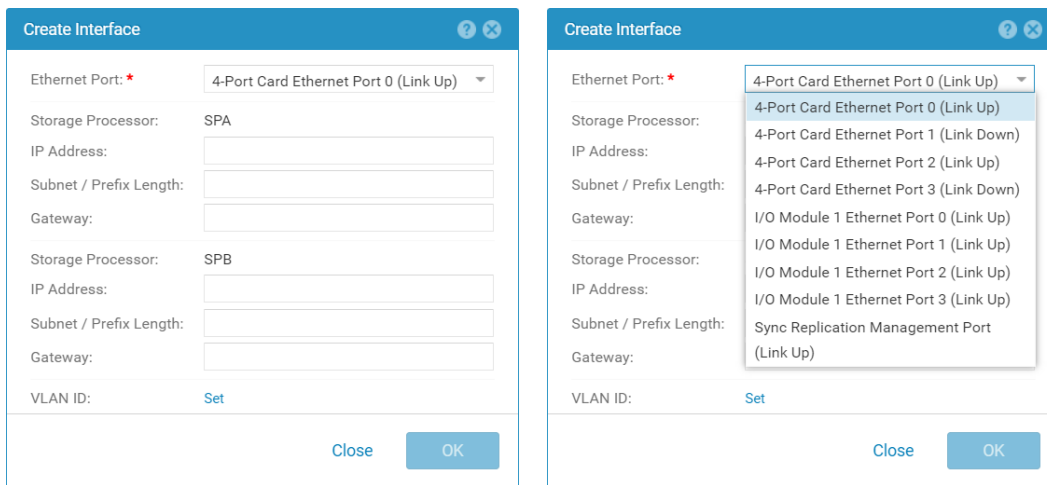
Create Interface

Ethernet Port: *
4-Port Card Ethernet Port 0 (Link Up)

Storage Processor: SPA
IP Address:
Subnet / Prefix Length:
Gateway:

Storage Processor: SPB
IP Address:
Subnet / Prefix Length:
Gateway:

VLAN ID: Set

Close OK

Create Interface

Ethernet Port: *
4-Port Card Ethernet Port 0 (Link Up)
4-Port Card Ethernet Port 0 (Link Up)
4-Port Card Ethernet Port 1 (Link Down)
4-Port Card Ethernet Port 2 (Link Up)
4-Port Card Ethernet Port 3 (Link Down)
I/O Module 1 Ethernet Port 0 (Link Up)
I/O Module 1 Ethernet Port 1 (Link Up)
I/O Module 1 Ethernet Port 2 (Link Up)
I/O Module 1 Ethernet Port 3 (Link Up)
Sync Replication Management Port (Link Up)

Storage Processor:
IP Address:
Subnet / Prefix Length:
Gateway:

Storage Processor:
IP Address:
Subnet / Prefix Length:
Gateway:

VLAN ID: Set

Close OK